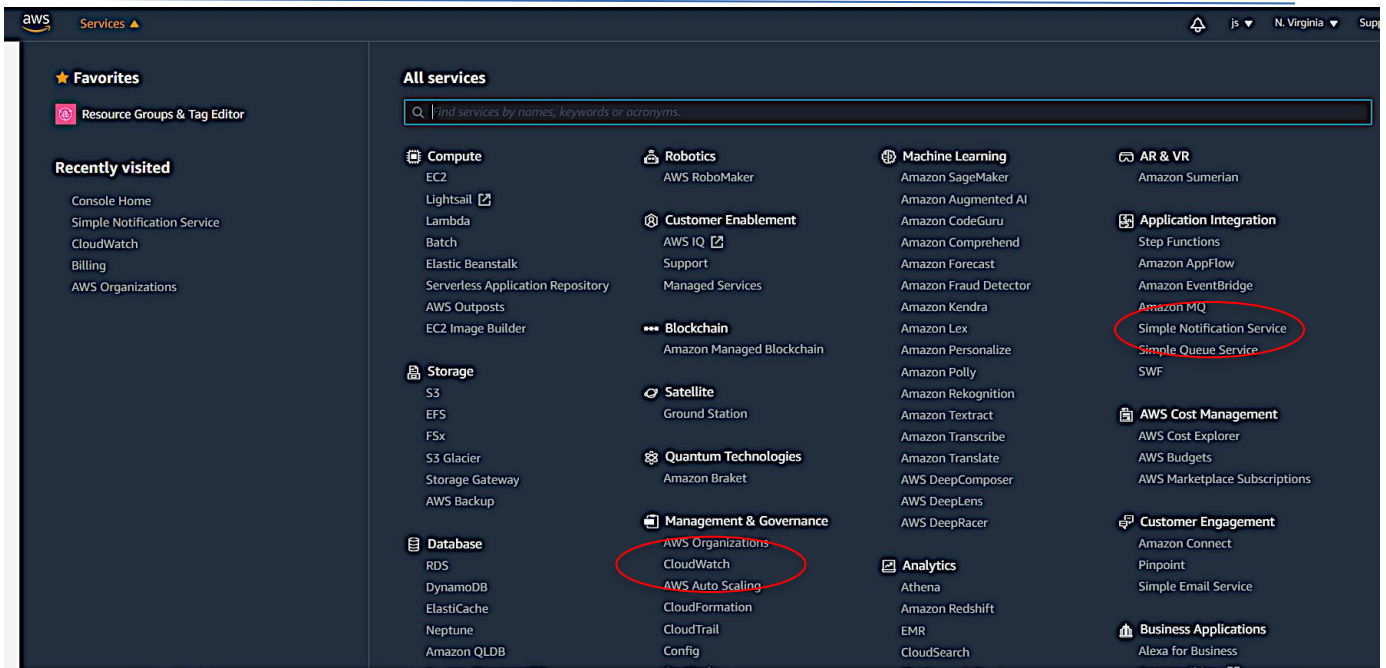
aws Services ▲

js ▼ N. Virginia ▼ Sup

★ Favorites

Resource Groups & Tag Editor

Recently visited

Console Home
Simple Notification Service
CloudWatch
Billing
AWS Organizations

All services

Find services by names, keywords or acronyms.

Compute
EC2
Lightsail
Lambda
Batch
Elastic Beanstalk
Serverless Application Repository
AWS Outposts
EC2 Image Builder

Storage
S3
EFS
FSx
S3 Glacier
Storage Gateway
AWS Backup

Database
RDS
DynamoDB
ElastiCache
Neptune
Amazon QLDB

Robotics
AWS RoboMaker

Customer Enablement
AWS IQ
Support
Managed Services

Blockchain
Amazon Managed Blockchain

Satellite
Ground Station

Quantum Technologies
Amazon Braket

Management & Governance
AWS Organizations
CloudWatch
AWS Auto Scaling
CloudFormation
CloudTrail
Config

Machine Learning
Amazon SageMaker
Amazon Augmented AI
Amazon CodeGuru
Amazon Comprehend
Amazon Forecast
Amazon Fraud Detector
Amazon Kendra
Amazon Lex
Amazon Personalize
Amazon Polly
Amazon Rekognition
Amazon Textract
Amazon Transcribe
Amazon Translate
AWS DeepComposer
AWS DeepLens
AWS DeepRacer

Analytics
Athena
Amazon Redshift
EMR
CloudSearch

AR & VR
Amazon Sumerian

Application Integration
Step Functions
Amazon AppFlow
Amazon EventBridge
Amazon MQ
Simple Notification Service
Simple Queue Service
SWF

AWS Cost Management
AWS Cost Explorer
AWS Budgets
AWS Marketplace Subscriptions

Customer Engagement
Amazon Connect
Pinpoint
Simple Email Service

Business Applications
Alexa for Business